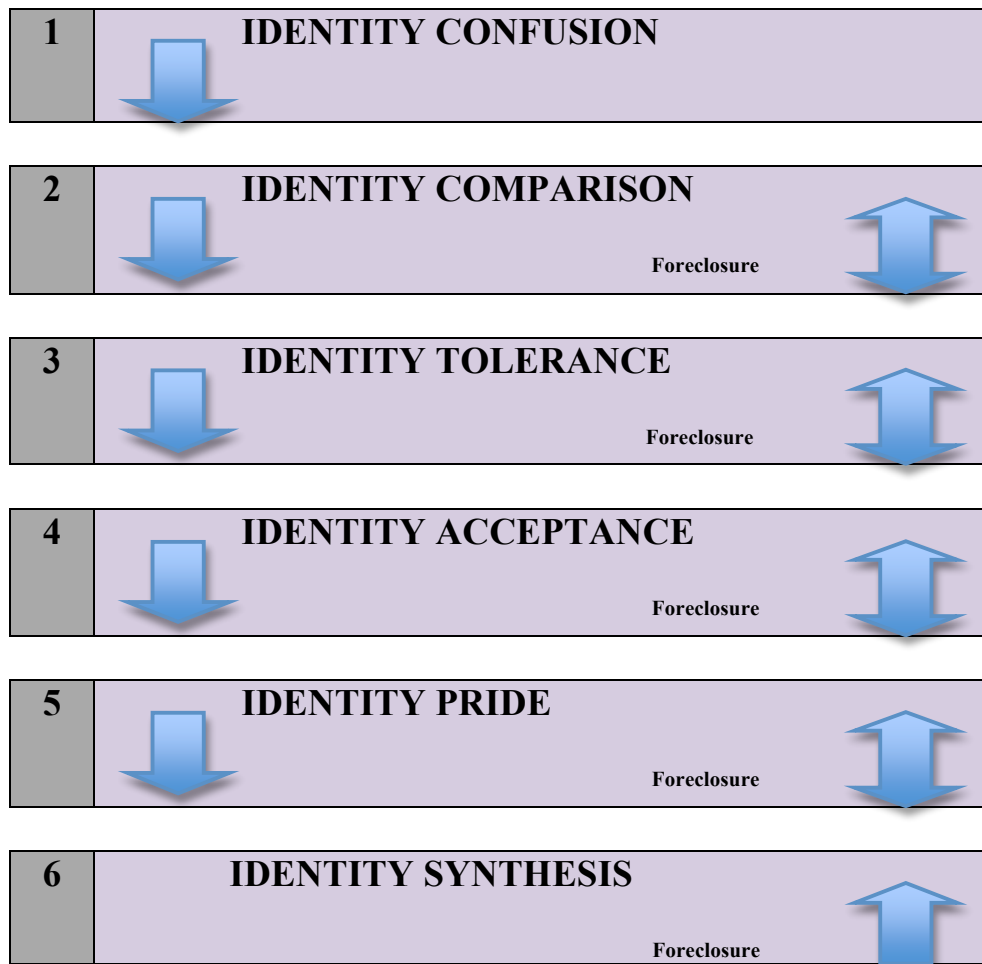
| 1 | IDENTITY CONFUSION |
|---|---|

| 2 | IDENTITY COMPARISON Foreclosure |
|---|---|

| 3 | IDENTITY TOLERANCE Foreclosure |
|---|---|

| 4 | IDENTITY ACCEPTANCE Foreclosure |
|---|---|

| 5 | IDENTITY PRIDE Foreclosure |
|---|---|

| 6 | IDENTITY SYNTHESIS Foreclosure |
|---|---|